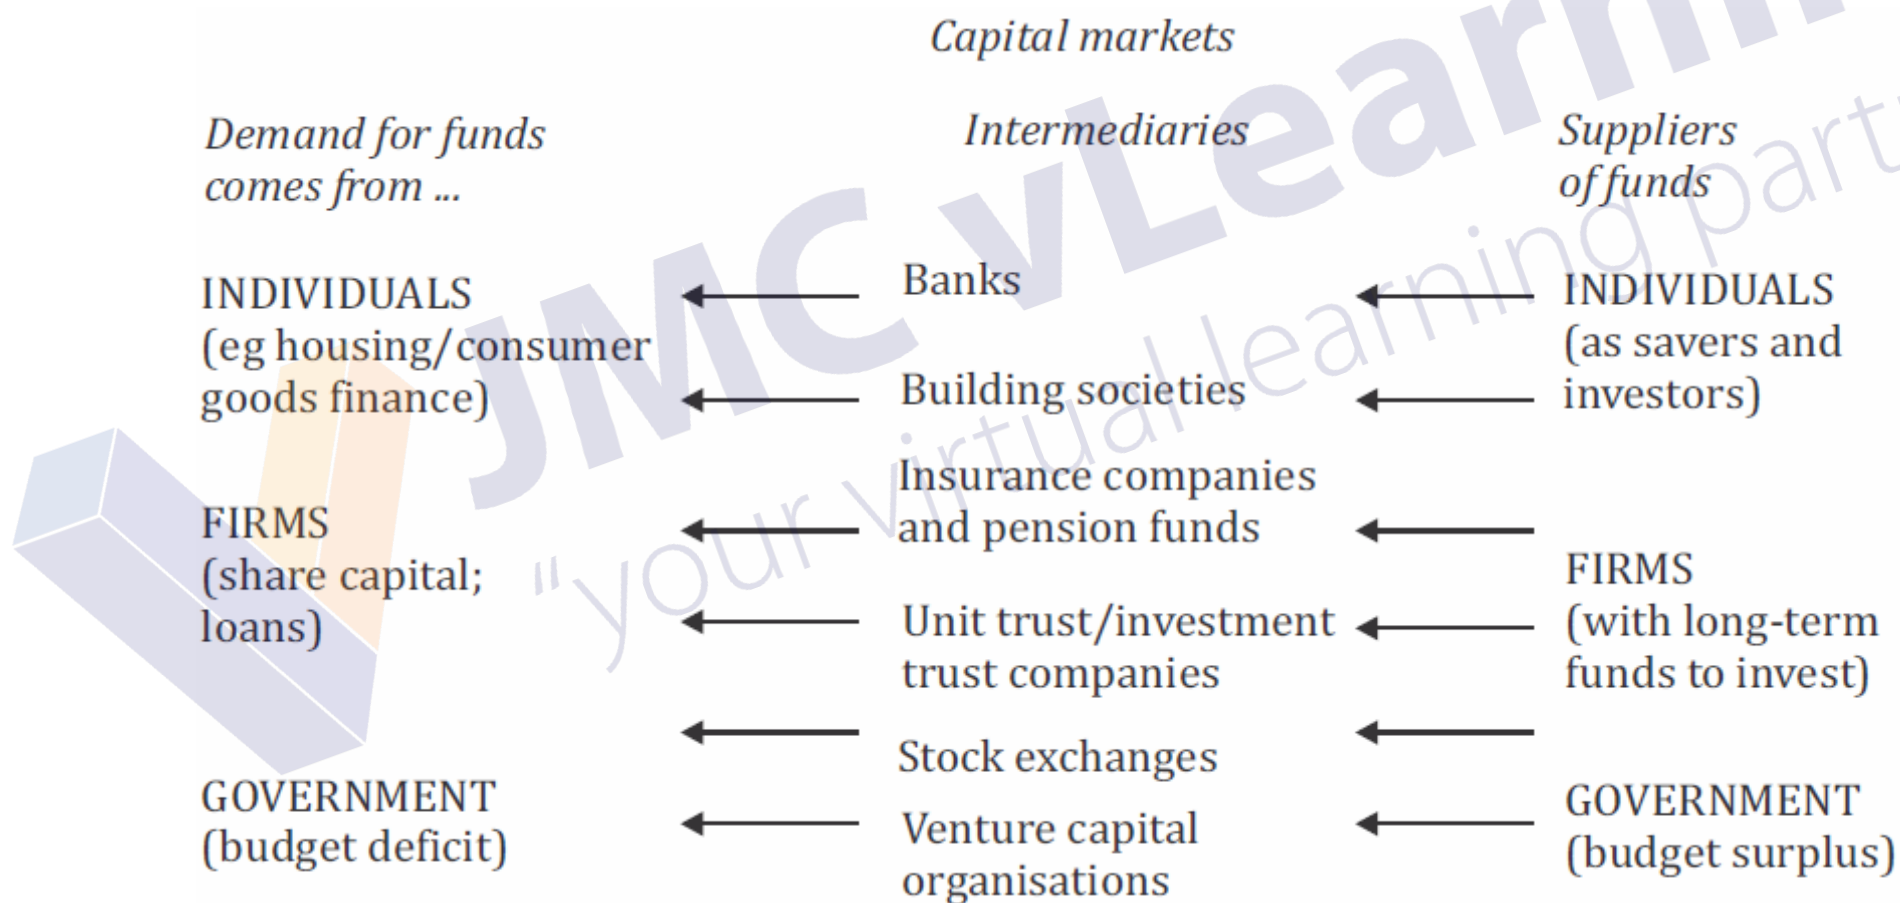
Capital markets

Demand for funds comes from ...

Intermediaries

Suppliers of funds

INDIVIDUALS (eg housing/consumer goods finance)

FIRMS (share capital; loans)

GOVERNMENT (budget deficit)

Banks

Building societies

Insurance companies and pension funds

Unit trust/investment trust companies

Stock exchanges

Venture capital organisations

INDIVIDUALS (as savers and investors)

FIRMS (with long-term funds to invest)

GOVERNMENT (budget surplus)

JMC vLearning
"your virtual learning part